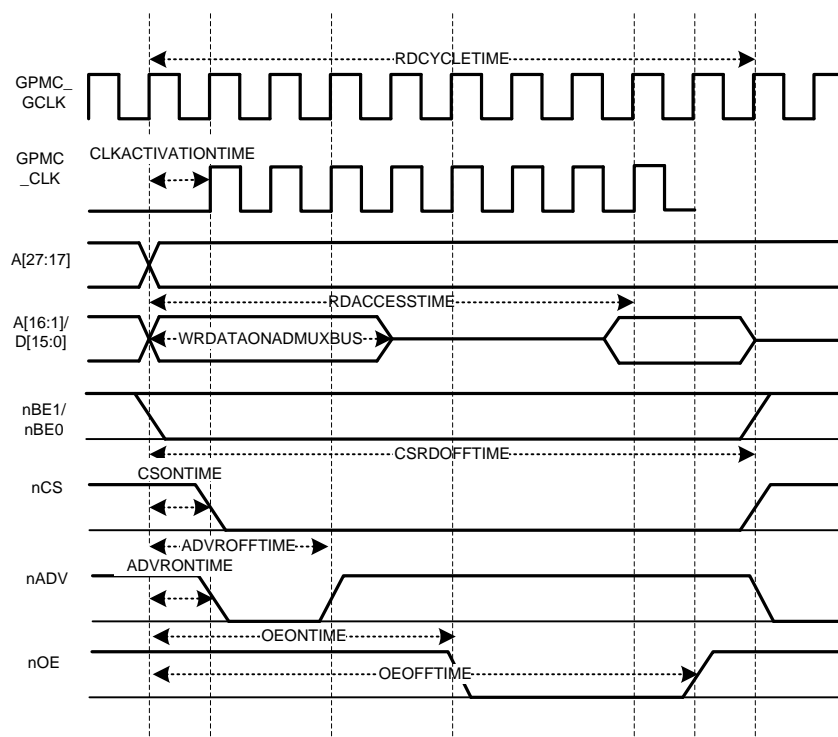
RDCYCLETIME

GPMC_GCLK

GPMC_CLK

CLKACTIVATIONTIME

A[27:17]

RDACCESSTIME

A[16:1]/D[15:0]

WRDATAONADMUXBUS

nBE1/nBE0

CSRDOFFTIME

nCS

CSONTIME

ADVROFFTIME

nADV

ADVRONTIME

OEONTIME

nOE

OEOFFTIME